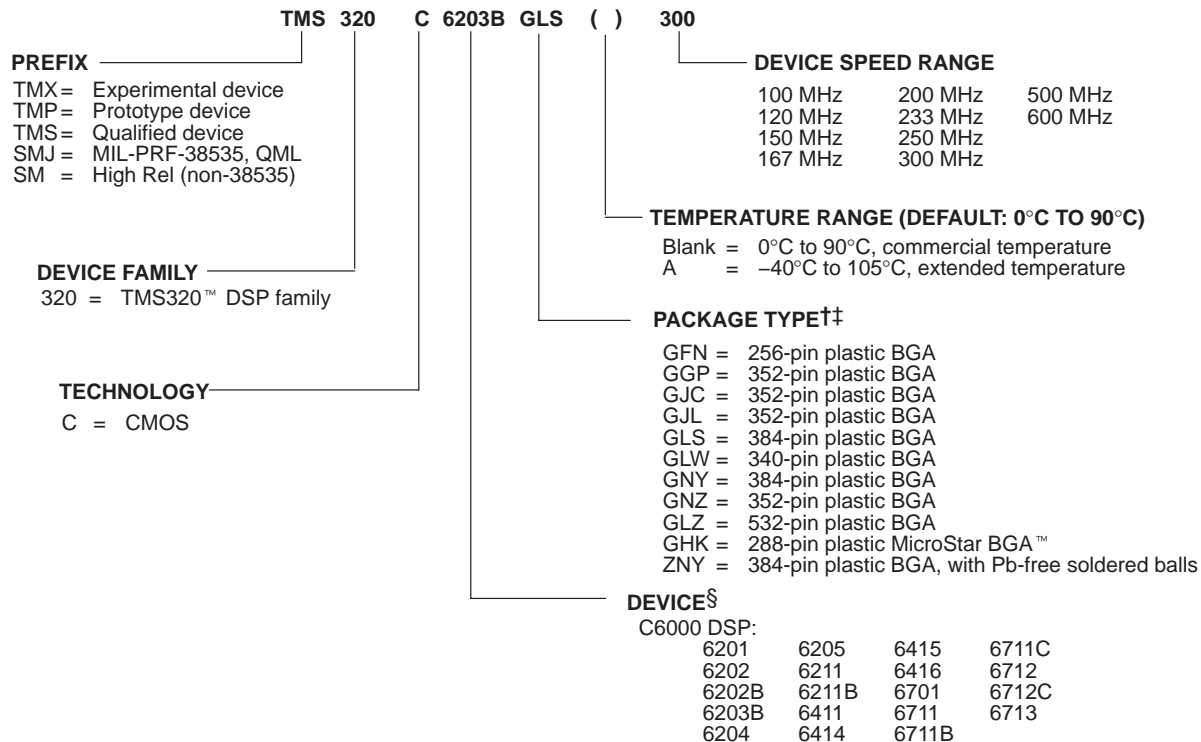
TMS 320 C 6203B GLS ( ) 300

PREFIX
TMX = Experimental device
TMP = Prototype device
TMS = Qualified device
SMJ = MIL-PRF-38535, QML
SM = High Rel (non-38535)

DEVICE SPEED RANGE
100 MHz 200 MHz 500 MHz
120 MHz 233 MHz 600 MHz
150 MHz 250 MHz
167 MHz 300 MHz

TEMPERATURE RANGE (DEFAULT: 0°C TO 90°C)
Blank = 0°C to 90°C, commercial temperature
A = –40°C to 105°C, extended temperature

DEVICE FAMILY
320 = TMS320™ DSP family

PACKAGE TYPE†‡
GFN = 256-pin plastic BGA
GGP = 352-pin plastic BGA
GJC = 352-pin plastic BGA
GJL = 352-pin plastic BGA
GLS = 384-pin plastic BGA
GLW = 340-pin plastic BGA
GNY = 384-pin plastic BGA
GNZ = 352-pin plastic BGA
GLZ = 532-pin plastic BGA
GHK = 288-pin plastic MicroStar BGA™
ZNY = 384-pin plastic BGA, with Pb-free soldered balls

TECHNOLOGY
C = CMOS

DEVICE§
C6000 DSP:
6201 6205 6415 6711C
6202 6211 6416 6712
6202B 6211B 6701 6712C
6203B 6411 6711 6713
6204 6414 6711B